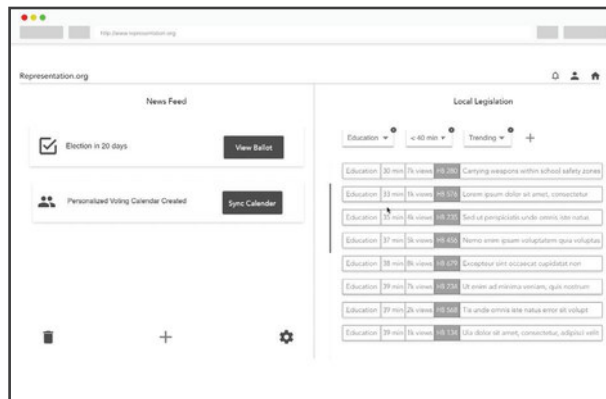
http://www.representation.org

Representation.org

News Feed

Election in 20 days

View Ballot

Personalized Voting Calendar Created

Sync Calendar

Local Legislation

Education ▾ | < 40 min ▾ | Trending ▾ | +

| | | | | |
|---|---|---|---|---|
| Education | 30 min | 7k views | HB 280 | Carrying weapons within school safety zones |
| Education | 33 min | 5k views | HB 576 | Lorem ipsum dolor sit amet, consectetur |
| Education | 35 min | 6k views | HB 335 | Sed ut perspiciatis unde omnis iste natus |
| Education | 37 min | 5k views | HB 456 | Nemo enim ipsum voluptatem quia voluptas |
| Education | 38 min | 8k views | HB 679 | Excepteur sint occaecat cupidatat non |
| Education | 39 min | 7k views | HB 734 | Ut enim ad minima veniam, quis nostrum |
| Education | 39 min | 2k views | HB 568 | Tis unde omnis iste natus error sit volupt |
| Education | 39 min | 5k views | HB 134 | Ula dolor sit amet, consectetur, adipisci velit |